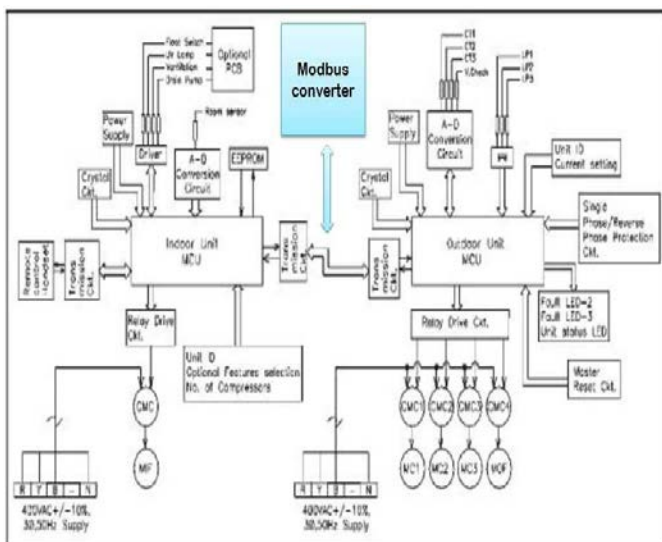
Modbus converter

Float Switch
Jy Lamp
Ventilation
Drain Pump
Optional PCB

Power Supply
Driver
Room sensor
A-D Conversion Circuit
EEPROM
Crystal Ckt.
Indoor Unit MCU
Trans mission Ckt.
Remote control Handset
Trans mission Ckt.
Relay Drive Ckt.
Unit ID
Optional Features selection
No. of Compressors
CMC
MIF
R Y B - N
420VAC+/-10%, 50,50Hz Supply

CT1
CT2
CT3
V.Check
Power Supply
A-D Conversion Circuit
LP1
LP2
LP3
Unit ID
Current setting
Crystal Ckt.
Outdoor Unit MCU
Single Phase/Reverse Phase Protection Ckt.
Trans mission Ckt.
Fault LED-2
Fault LED-3
Unit status LED
Relay Drive Ckt.
Master Reset Ckt.
CMC1
CMC2
CMC3
CMC4
MC1
MC2
MC3
MOF
R Y B - N
400VAC+/-10%, 50,50Hz Supply